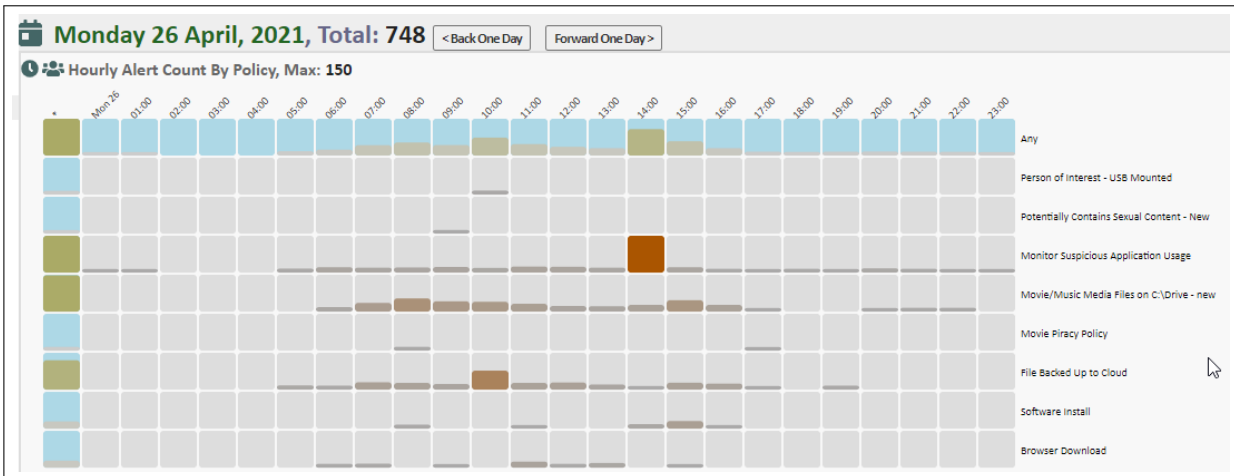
Monday 26 April, 2021, Total: 748 <Back One Day Forward One Day>

Hourly Alert Count By Policy, Max: 150

*
Mon 26
01:00
02:00
03:00
04:00
05:00
06:00
07:00
08:00
09:00
10:00
11:00
12:00
13:00
14:00
15:00
16:00
17:00
18:00
19:00
20:00
21:00
22:00
23:00

Any
Person of Interest - USB Mounted
Potentially Contains Sexual Content - New
Monitor Suspicious Application Usage
Movie/Music Media Files on C:\Drive - new
Movie Piracy Policy
File Backed Up to Cloud
Software Install
Browser Download